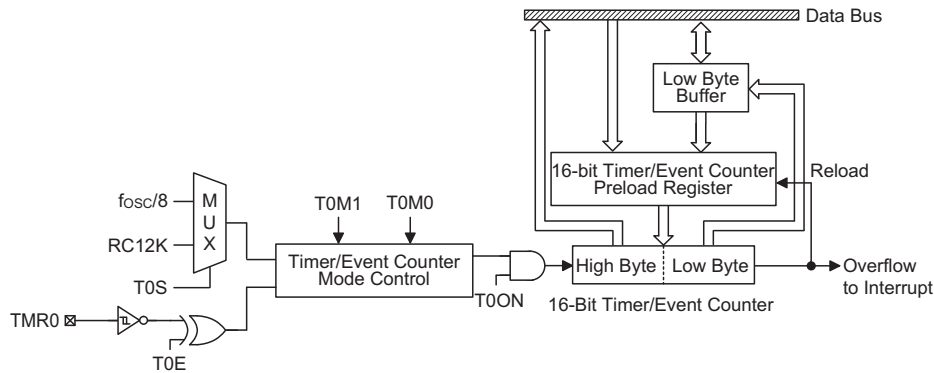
Data Bus

Low Byte Buffer

Reload

16-bit Timer/Event Counter Preload Register

$f_{OSC}/8$

M U X

RC12K

T0S

T0M1

T0M0

Timer/Event Counter Mode Control

High Byte

Low Byte

Overflow to Interrupt

T0ON

16-Bit Timer/Event Counter

TMR0

T0E